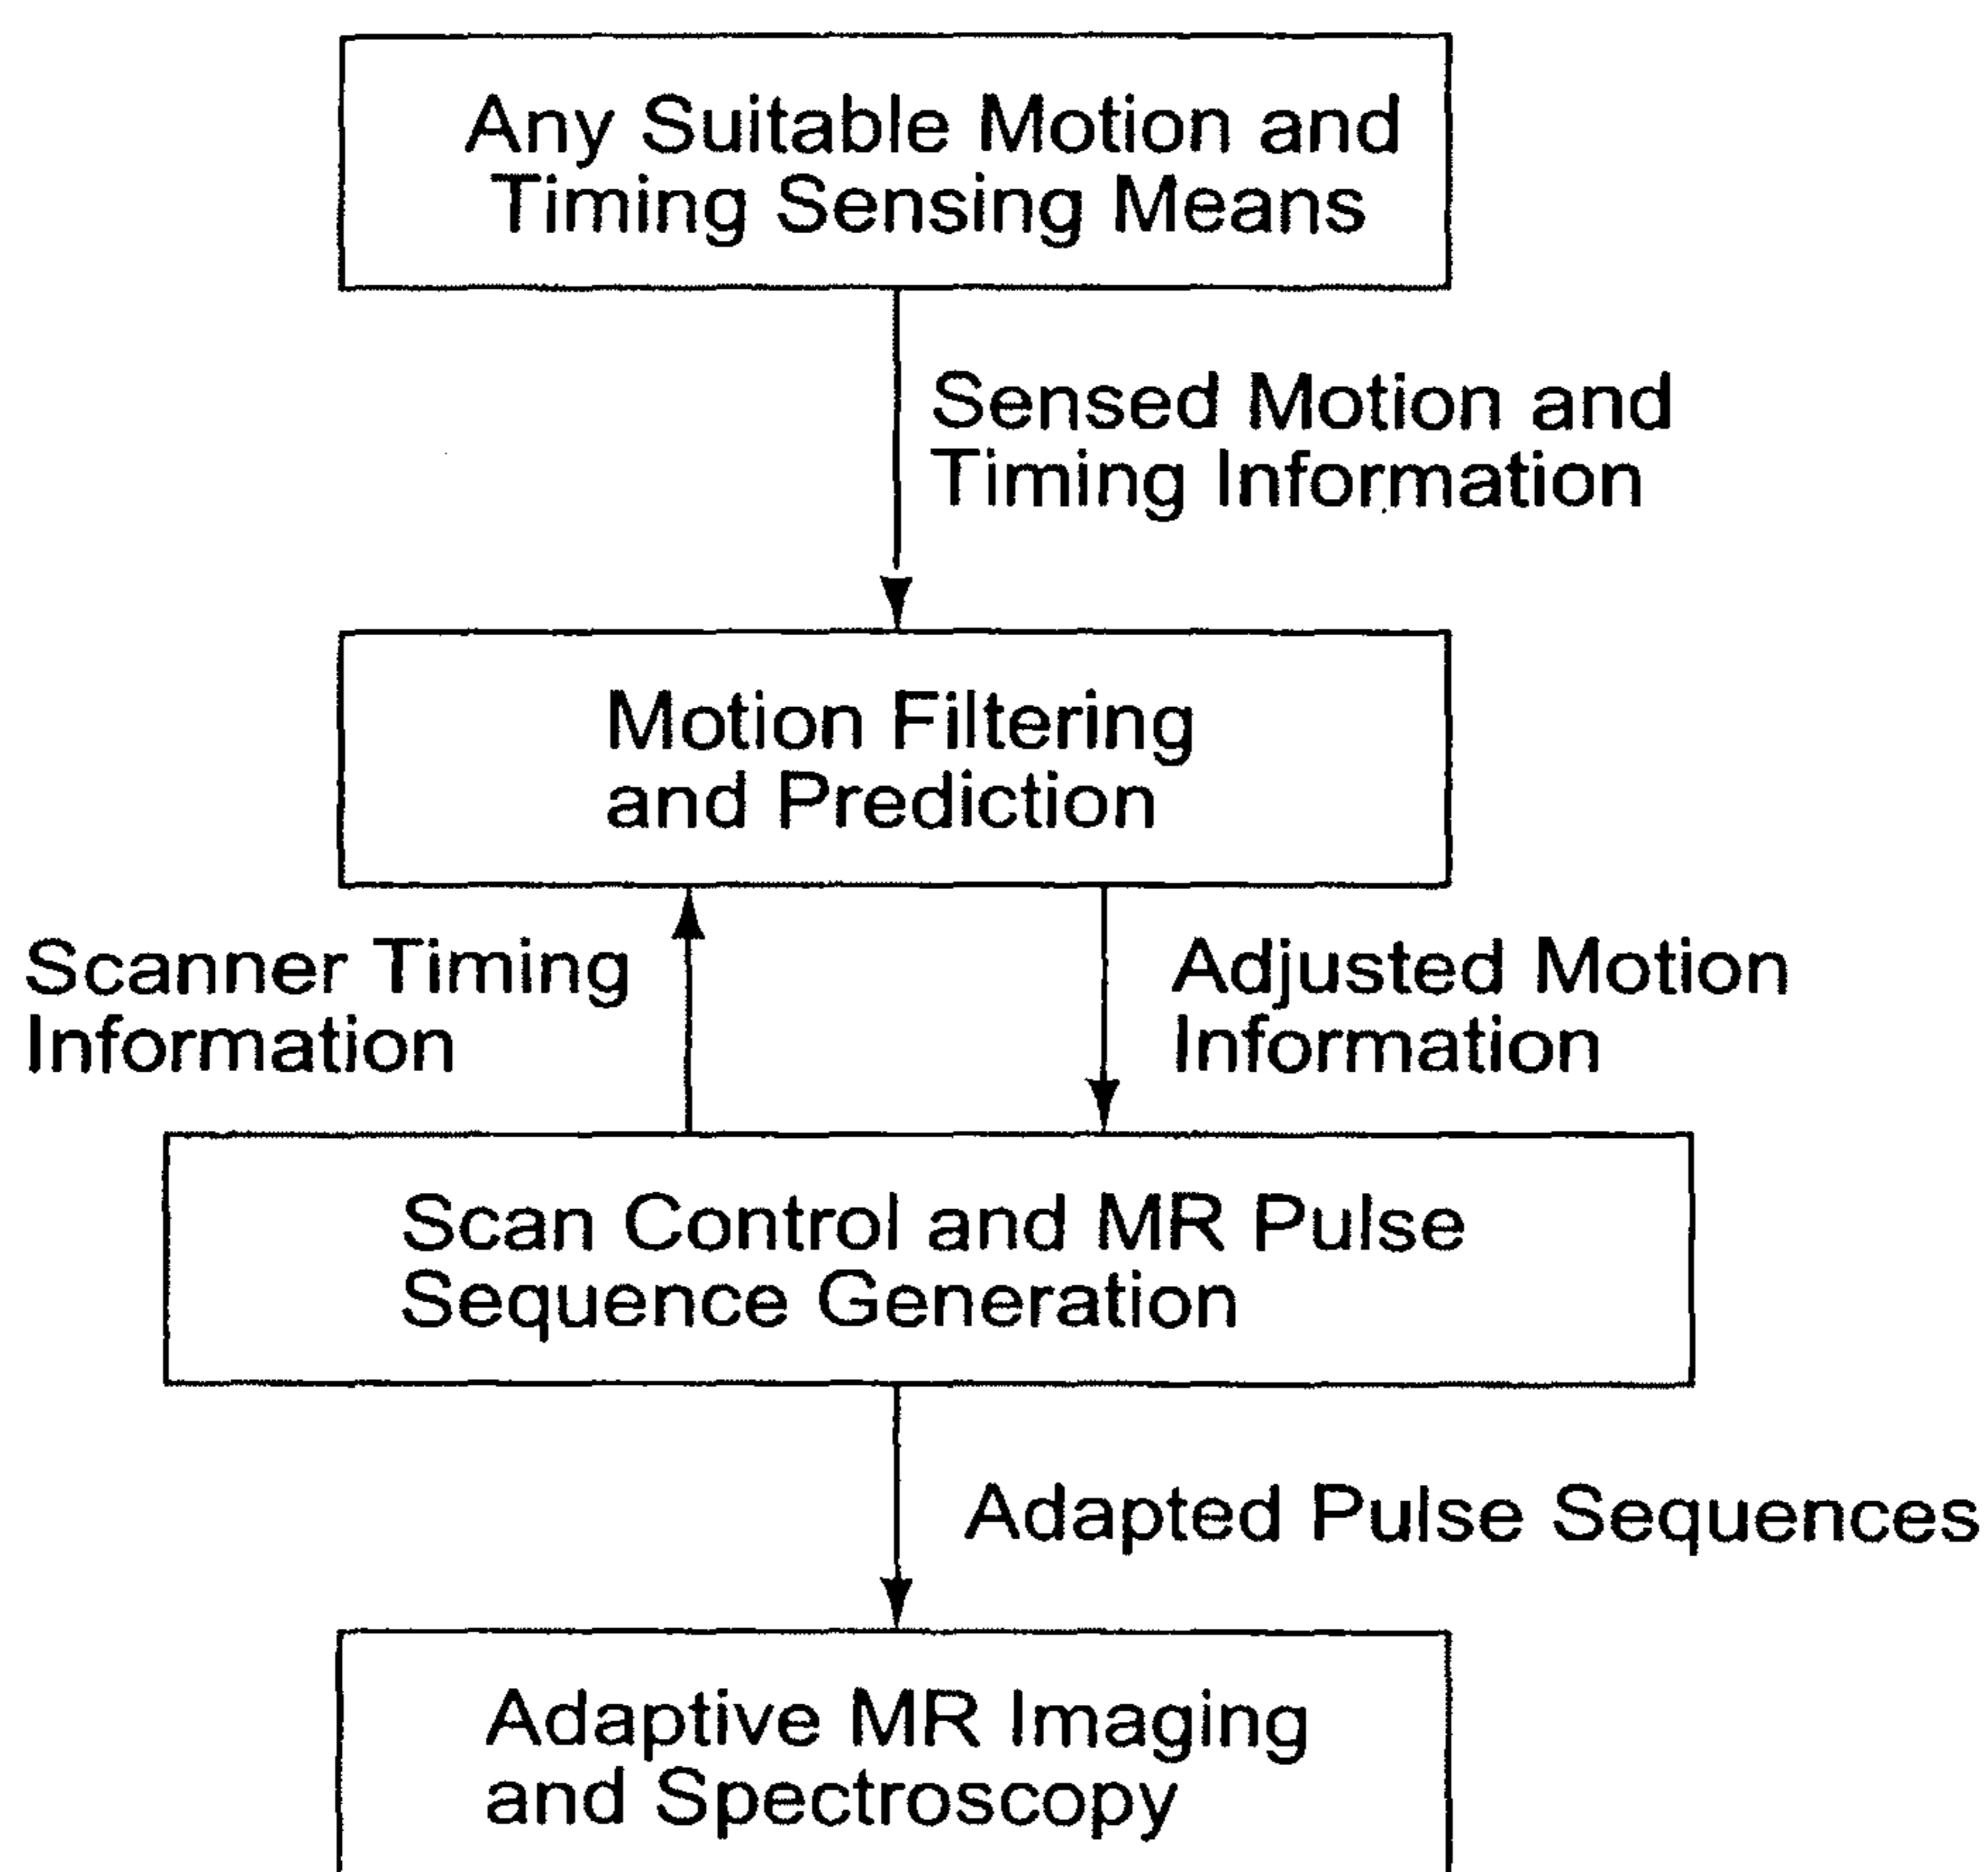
Any Suitable Motion and Timing Sensing Means

Sensed Motion and Timing Information

Motion Filtering and Prediction

Scanner Timing Information

Adjusted Motion Information

Scan Control and MR Pulse Sequence Generation

Adapted Pulse Sequences

Adaptive MR Imaging and Spectroscopy